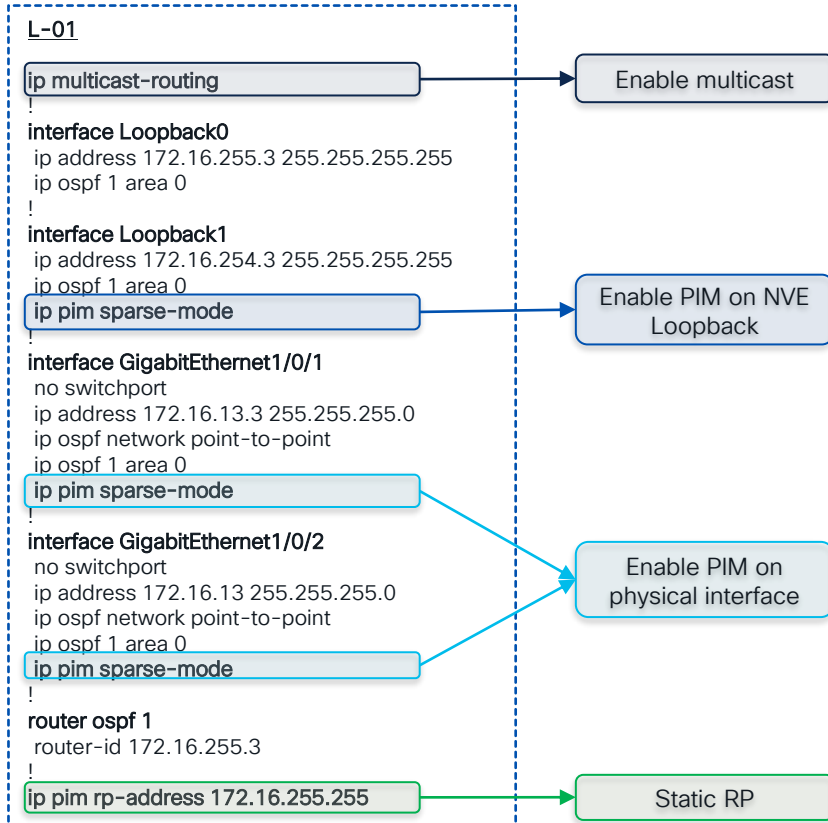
L-01

ip multicast-routing
!
interface Loopback0
ip address 172.16.255.3 255.255.255.255
ip ospf 1 area 0
!
interface Loopback1
ip address 172.16.254.3 255.255.255.255
ip ospf 1 area 0
ip pim sparse-mode
!
interface GigabitEthernet1/0/1
no switchport
ip address 172.16.13.3 255.255.255.0
ip ospf network point-to-point
ip ospf 1 area 0
ip pim sparse-mode
!
interface GigabitEthernet1/0/2
no switchport
ip address 172.16.13 255.255.255.0
ip ospf network point-to-point
ip ospf 1 area 0
ip pim sparse-mode
!
router ospf 1
router-id 172.16.255.3
!
ip pim rp-address 172.16.255.255

Enable multicast

Enable PIM on NVE Loopback

Enable PIM on physical interface

Static RP